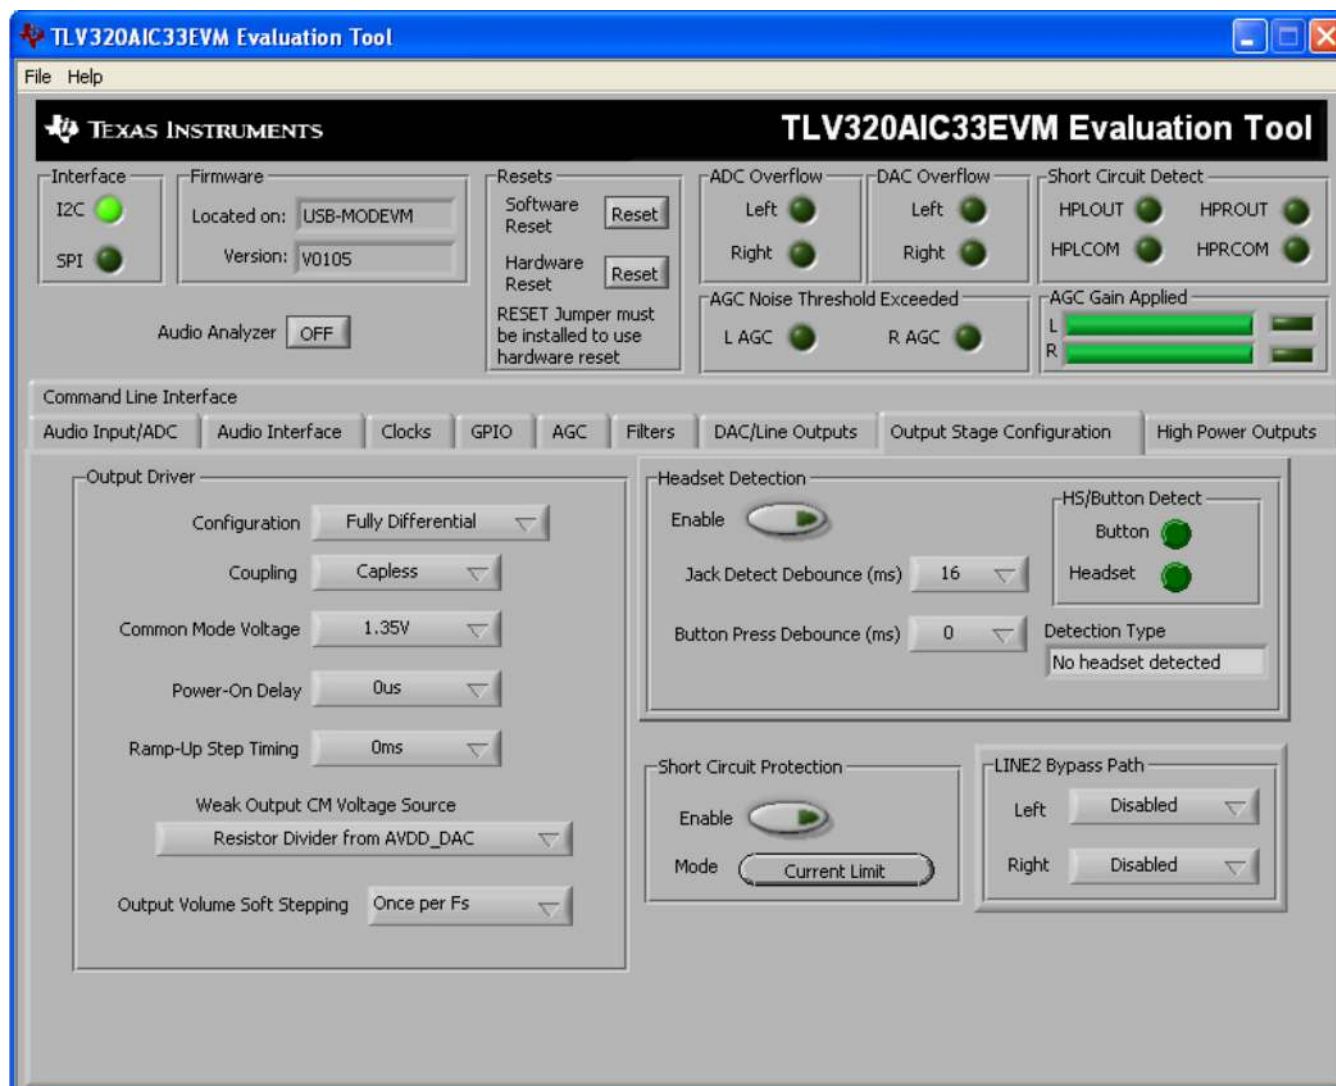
TLV320AIC33EVM Evaluation Tool

File Help

TEXAS INSTRUMENTS

TLV320AIC33EVM Evaluation Tool

Interface
I2C
SPI

Firmware
Located on: USB-MODEVM
Version: V0105

Resets
Software Reset Reset
Hardware Reset Reset
RESET Jumper must be installed to use hardware reset

ADC Overflow
Left
Right

DAC Overflow
Left
Right

Short Circuit Detect
HPLOUT HPROUT
HPLCOM HPRCOM

Audio Analyzer OFF

AGC Noise Threshold Exceeded
L AGC R AGC

AGC Gain Applied
L
R

Command Line Interface

Audio Input/ADC | Audio Interface | Clocks | GPIO | AGC | Filters | DAC/Line Outputs | Output Stage Configuration | High Power Outputs

Output Driver
Configuration Fully Differential
Coupling Capless
Common Mode Voltage 1.35V
Power-On Delay 0us
Ramp-Up Step Timing 0ms
Weak Output CM Voltage Source
Resistor Divider from AVDD_DAC
Output Volume Soft Stepping Once per Fs

Headset Detection
Enable
Jack Detect Debounce (ms) 16
Button Press Debounce (ms) 0
HS/Button Detect
Button
Headset
Detection Type
No headset detected

Short Circuit Protection
Enable
Mode Current Limit

LINE2 Bypass Path
Left Disabled
Right Disabled